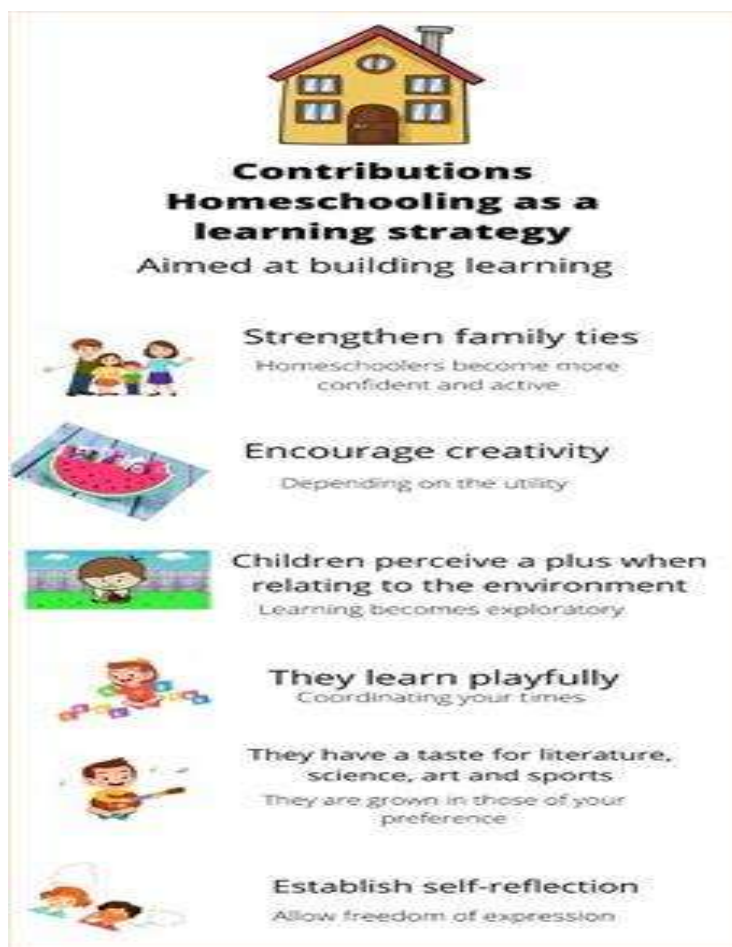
Contributions Homeschooling as a learning strategy
Aimed at building learning

Strengthen family ties
Homeschoolers become more confident and active

Encourage creativity
Depending on the utility

Children perceive a plus when relating to the environment
Learning becomes exploratory

They learn playfully
Coordinating your times

They have a taste for literature, science, art and sports
They are grown in those of your preference

Establish self-reflection
Allow freedom of expression